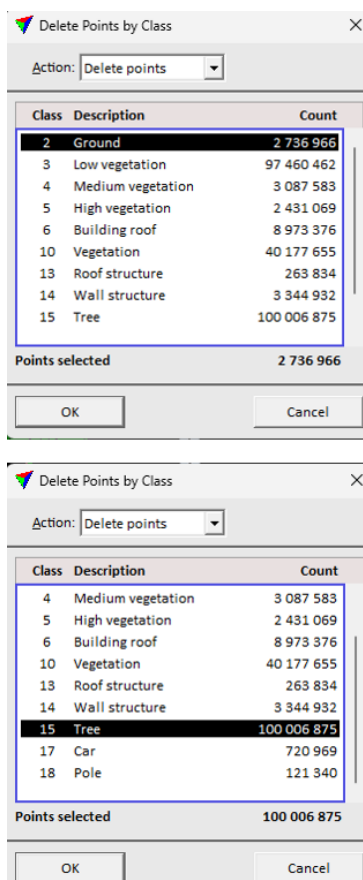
Delete Points by Class

Action: Delete points

| Class | Description | Count |
|---|---|---|
| 2 | Ground | 2 736 966 |
| 3 | Low vegetation | 97 460 462 |
| 4 | Medium vegetation | 3 087 583 |
| 5 | High vegetation | 2 431 069 |
| 6 | Building roof | 8 973 376 |
| 10 | Vegetation | 40 177 655 |
| 13 | Roof structure | 263 834 |
| 14 | Wall structure | 3 344 932 |
| 15 | Tree | 100 006 875 |

Points selected 2 736 966

OK Cancel

Delete Points by Class

Action: Delete points

| Class | Description | Count |
|---|---|---|
| 4 | Medium vegetation | 3 087 583 |
| 5 | High vegetation | 2 431 069 |
| 6 | Building roof | 8 973 376 |
| 10 | Vegetation | 40 177 655 |
| 13 | Roof structure | 263 834 |
| 14 | Wall structure | 3 344 932 |
| 15 | Tree | 100 006 875 |
| 17 | Car | 720 969 |
| 18 | Pole | 121 340 |

Points selected 100 006 875

OK Cancel